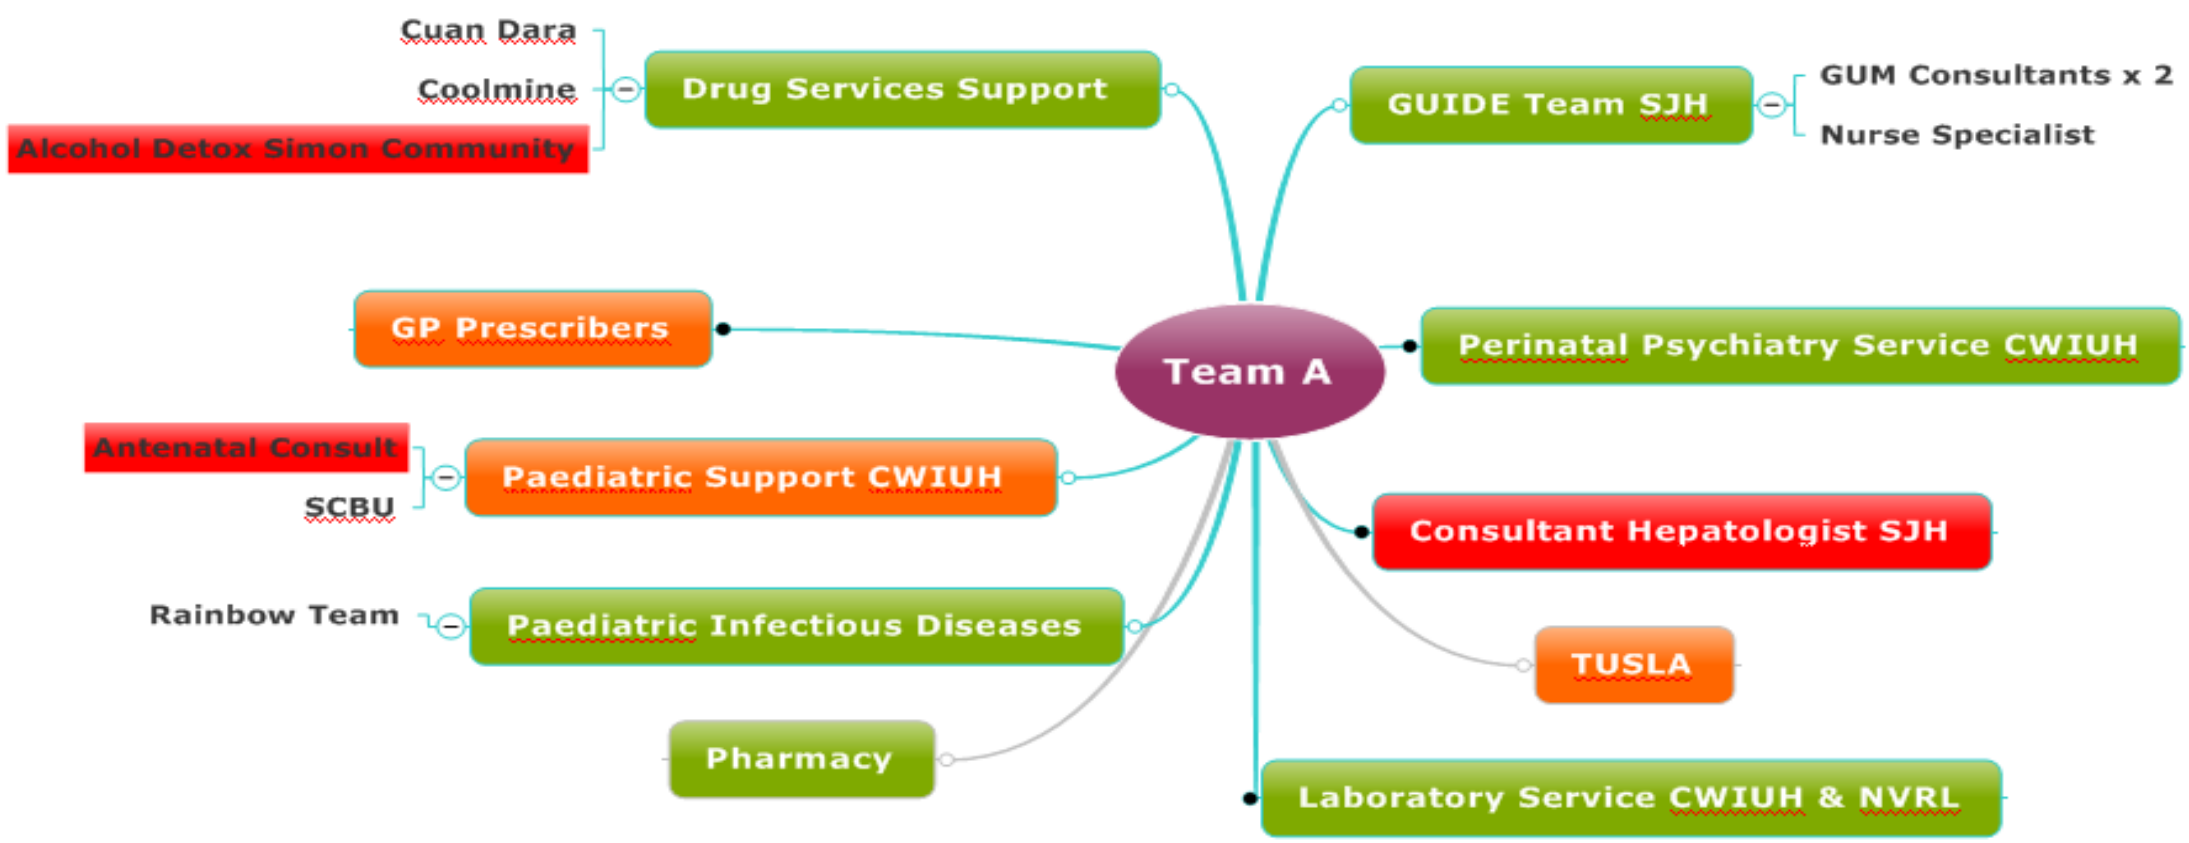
Cuan Dara

Coolmine

Alcohol Detox Simon Community

Drug Services Support

GUIDE Team SJH

GUM Consultants x 2

Nurse Specialist

GP Prescribers

Team A

Perinatal Psychiatry Service CWIUH

Antenatal Consult

SCBU

Paediatric Support CWIUH

Consultant Hepatologist SJH

Rainbow Team

Paediatric Infectious Diseases

TUSLA

Pharmacy

Laboratory Service CWIUH & NVRL